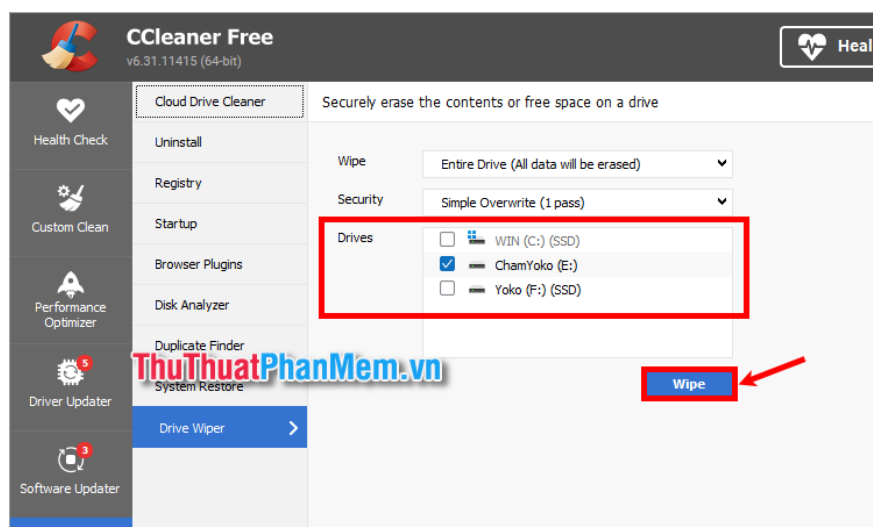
CCleaner Free
v6.31.11415 (64-bit)

Heal

Health Check
Custom Clean
Performance Optimizer
5
Driver Updater
3
Software Updater

Cloud Drive Cleaner
Uninstall
Registry
Startup
Browser Plugins
Disk Analyzer
Duplicate Finder
System Restore
Drive Wiper

Securely erase the contents or free space on a drive

Wipe	Entire Drive (All data will be erased)
Security	Simple Overwrite (1 pass)
Drives
WIN (C:) (SSD)
ChamYoko (E:)
Yoko (F:) (SSD)

Wipe

ThuThuatPhanMem.vn